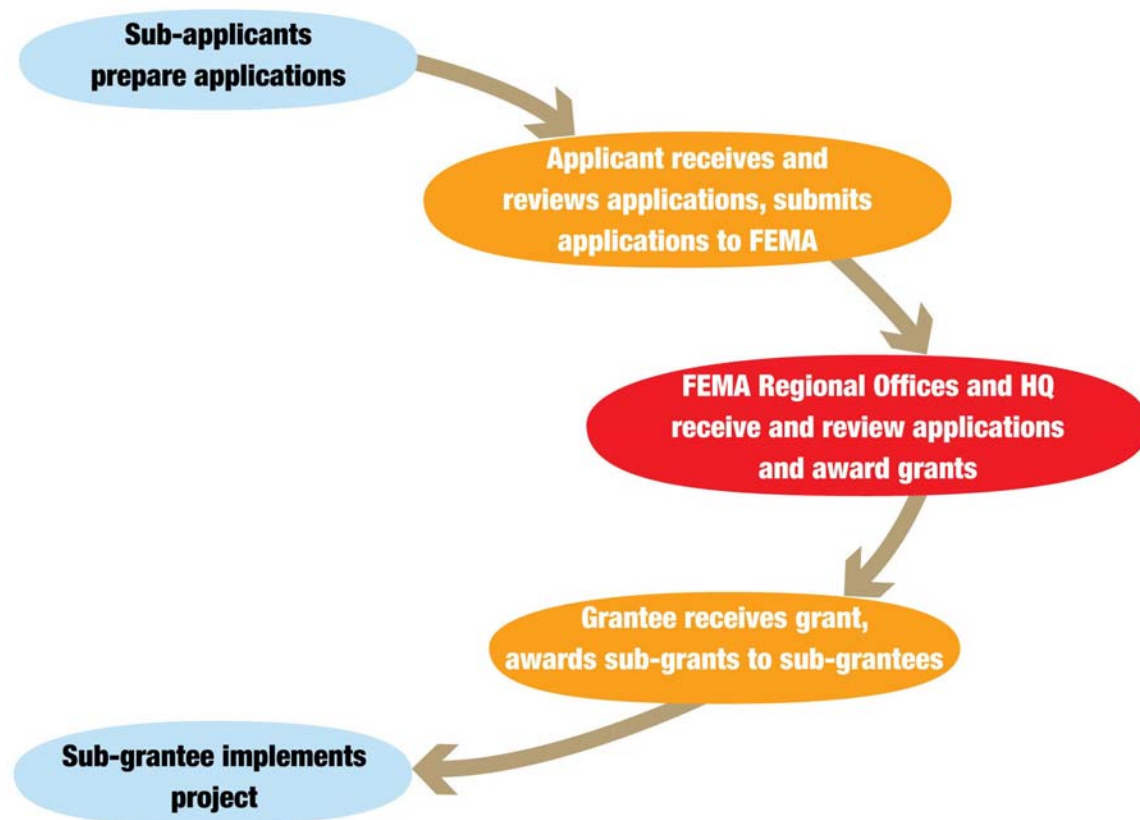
Sub-applicants prepare applications

Applicant receives and reviews applications, submits applications to FEMA

FEMA Regional Offices and HQ receive and review applications and award grants

Grantee receives grant, awards sub-grants to sub-grantees

Sub-grantee implements project